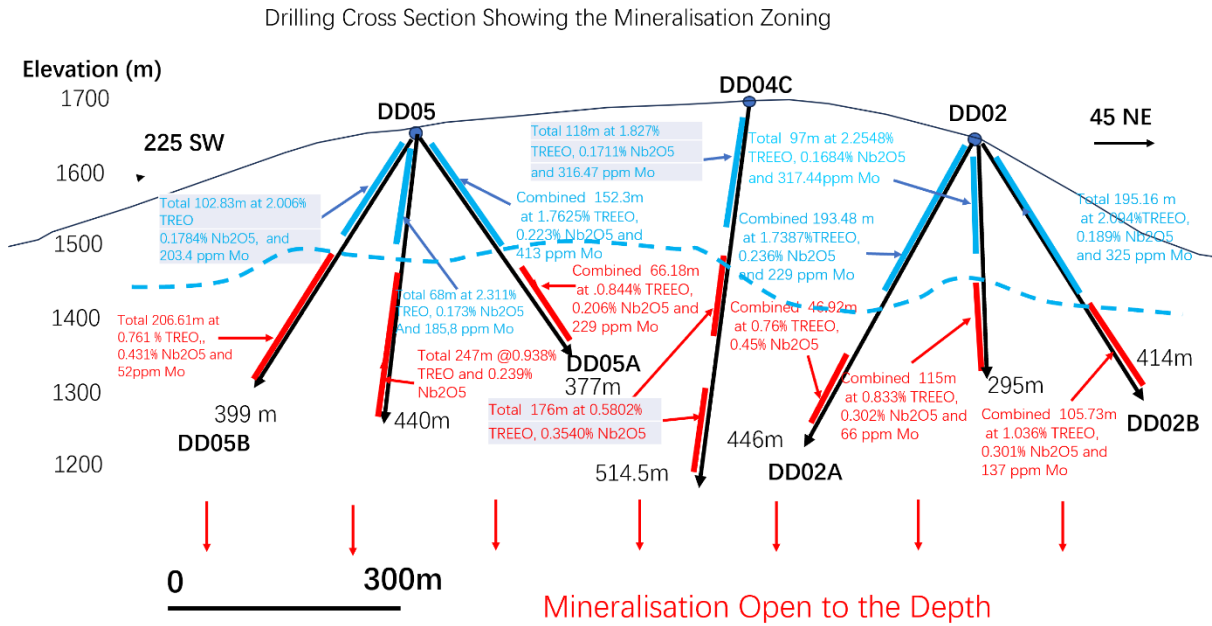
Drilling Cross Section Showing the Mineralisation Zoning

Elevation (m)

1700

1600

1500

1400

1300

1200

225 SW

DD05

DD04C

DD02

45 NE

Total 102.83m at 2.006% TREO 0.1784% Nb2O5, and 203.4 ppm Mo

Total 118m at 1.827% TREEO, 0.1711% Nb2O5 and 316.47 ppm Mo

Total 97m at 2.2548% TREEO, 0.1684% Nb2O5 and 317.44ppm Mo

Combined 152.3m at 1.7625% TREEO, 0.223% Nb2O5 and 413 ppm Mo

Combined 193.48 m at 1.7387%TREEO, 0.236% Nb2O5 and 229 ppm Mo

Total 195.16 m at 2.094%TREEO, 0.189% Nb2O5 and 325 ppm Mo

Combined 66.18m at .0.844% TREEO, 0.206% Nb2O5 and 229 ppm Mo

Total 206.61m at 0.761 % TREO,, 0.431% Nb2O5 and 52ppm Mo

Total 68m at 2.311% TREO, 0.173% Nb2O5 And 185,8 ppm Mo

Combined 46.92m at 0.76% TREEO, 0.45% Nb2O5

Total 247m @0.938% TREO and 0.239% Nb2O5

DD05A

377m

Combined 115m at 0.833% TREEO, 0.302% Nb2O5 and 66 ppm Mo

295m

414m

399 m

DD05B

440m

Total 176m at 0.5802% TREEO, 0.3540% Nb2O5

446m

DD02A

Combined 105.73m at 1.036% TREEO, 0.301% Nb2O5 and 137 ppm Mo

DD02B

514.5m

0

300m

Mineralisation Open to the Depth